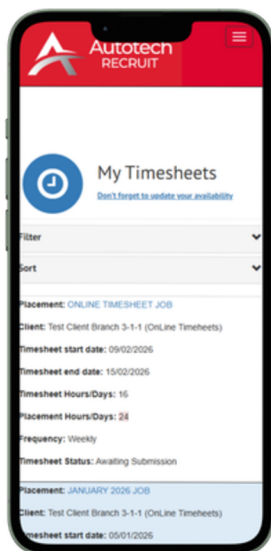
Autotech RECRUIT

My Timesheets

Don't forget to update your availability

Filter

Sort

Placement: ONLINE TIMESHEET JOB

Client: Test Client Branch 3-1-1 (OnLine Timeheets)

Timesheet start date: 09/02/2026

Timesheet end date: 15/02/2026

Timesheet Hours/Days: 16

Placement Hours/Days: 24

Frequency: Weekly

Timesheet Status: Awaiting Submission

Placement: JANUARY 2026 JOB

Client: Test Client Branch 3-1-1 (OnLine Timeheets)

Timesheet start date: 05/01/2026